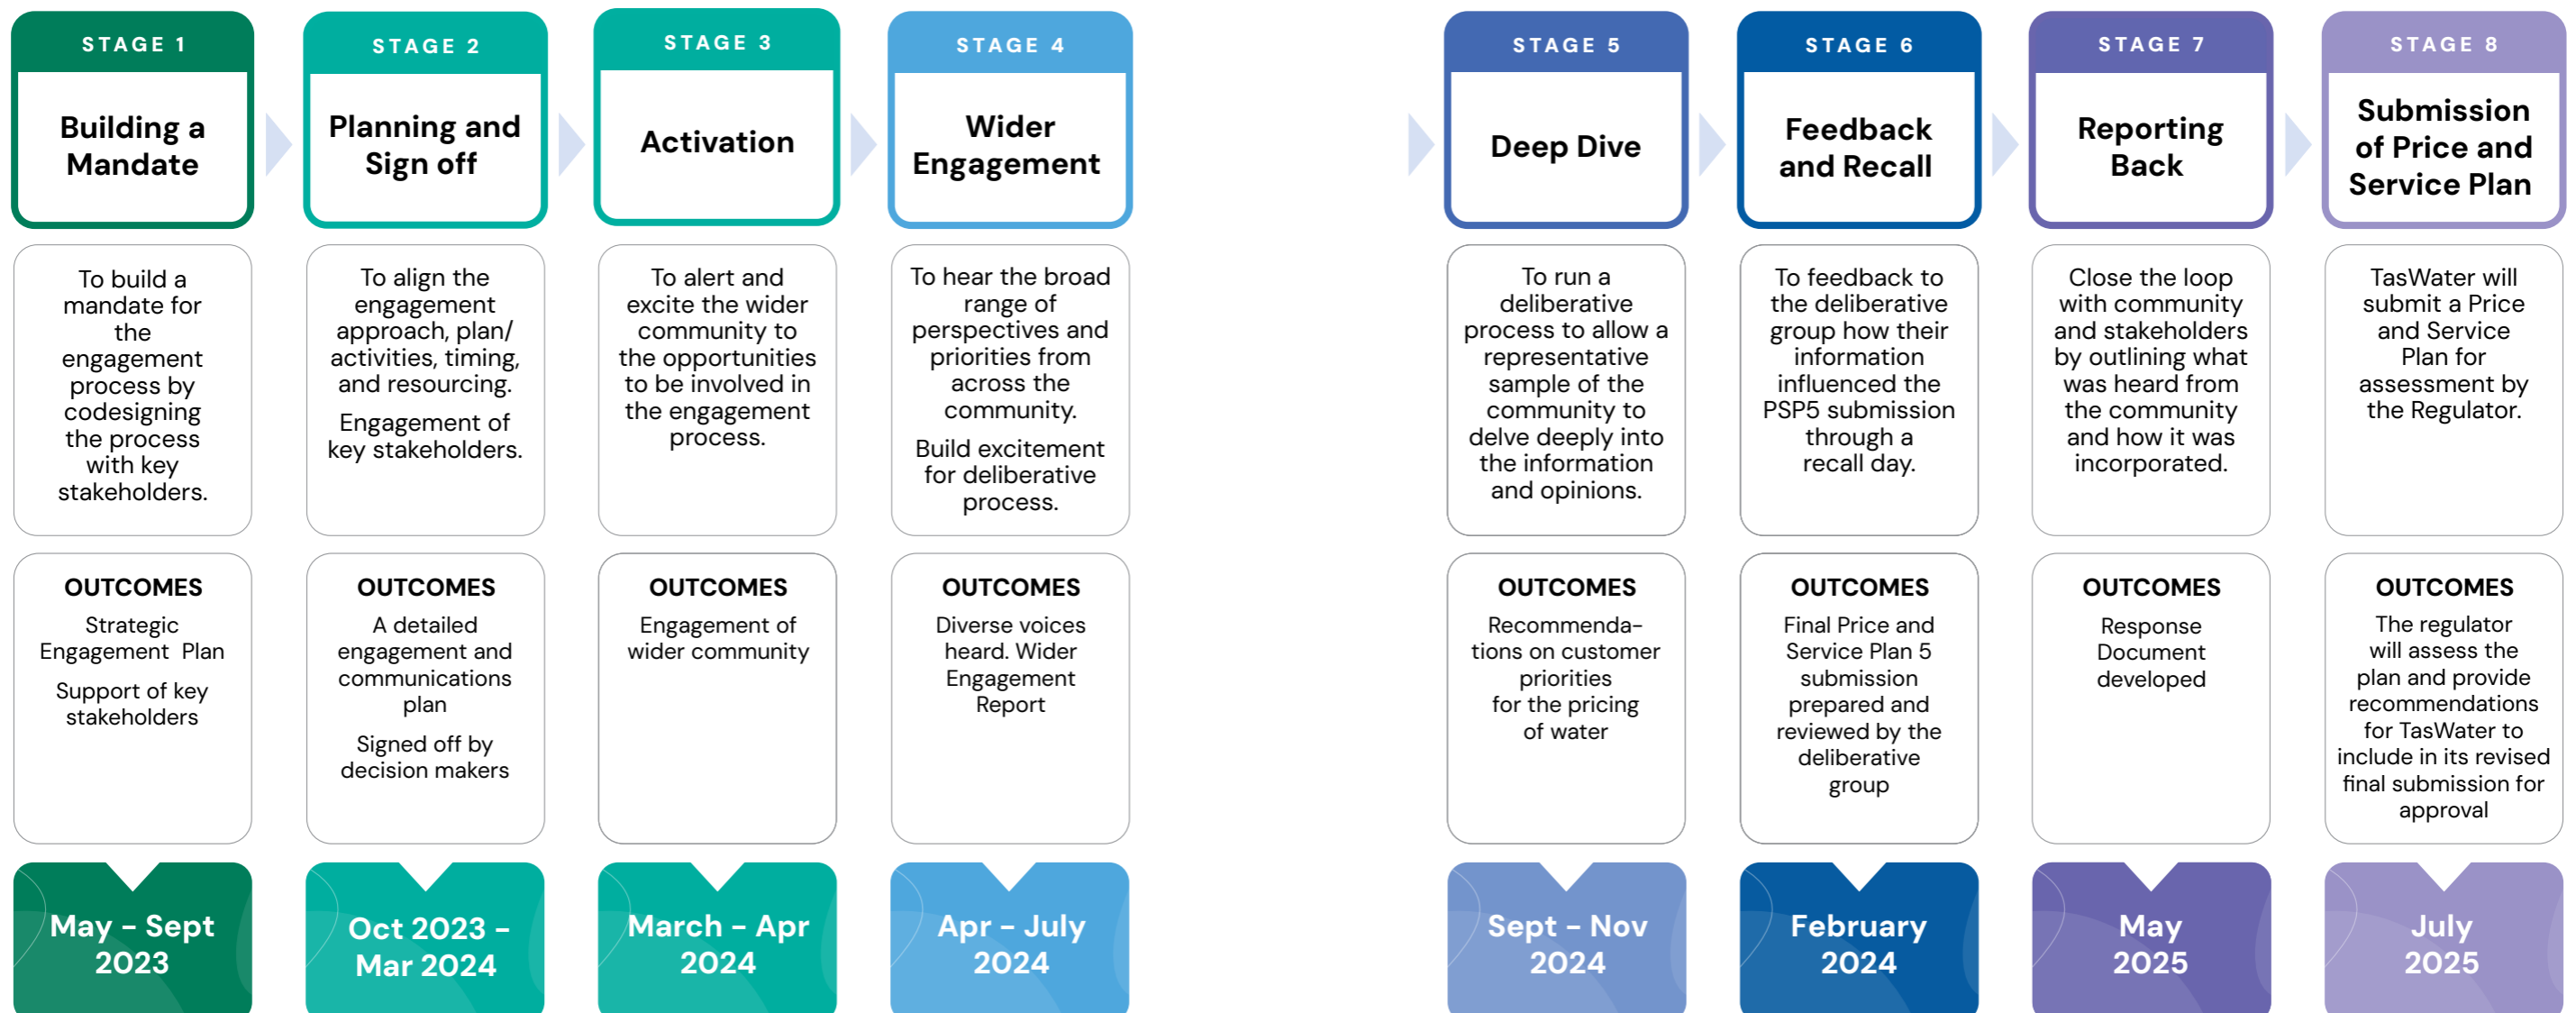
STAGE 1

Building a Mandate

To build a mandate for the engagement process by codesigning the process with key stakeholders.

OUTCOMES

Strategic Engagement Plan

Support of key stakeholders

May – Sept 2023

STAGE 2

Planning and Sign off

To align the engagement approach, plan/ activities, timing, and resourcing.

Engagement of key stakeholders.

OUTCOMES

A detailed engagement and communications plan

Signed off by decision makers

Oct 2023 – Mar 2024

STAGE 3

Activation

To alert and excite the wider community to the opportunities to be involved in the engagement process.

OUTCOMES

Engagement of wider community

March – Apr 2024

STAGE 4

Wider Engagement

To hear the broad range of perspectives and priorities from across the community.

Build excitement for deliberative process.

OUTCOMES

Diverse voices heard. Wider Engagement Report

Apr – July 2024

STAGE 5

Deep Dive

To run a deliberative process to allow a representative sample of the community to delve deeply into the information and opinions.

OUTCOMES

Recommenda-tions on customer priorities for the pricing of water

Sept – Nov 2024

STAGE 6

Feedback and Recall

To feedback to the deliberative group how their information influenced the PSP5 submission through a recall day.

OUTCOMES

Final Price and Service Plan 5 submission prepared and reviewed by the deliberative group

February 2024

STAGE 7

Reporting Back

Close the loop with community and stakeholders by outlining what was heard from the community and how it was incorporated.

OUTCOMES

Response Document developed

May 2025

STAGE 8

Submission of Price and Service Plan

TasWater will submit a Price and Service Plan for assessment by the Regulator.

OUTCOMES

The regulator will assess the plan and provide recommendations for TasWater to include in its revised final submission for approval

July 2025